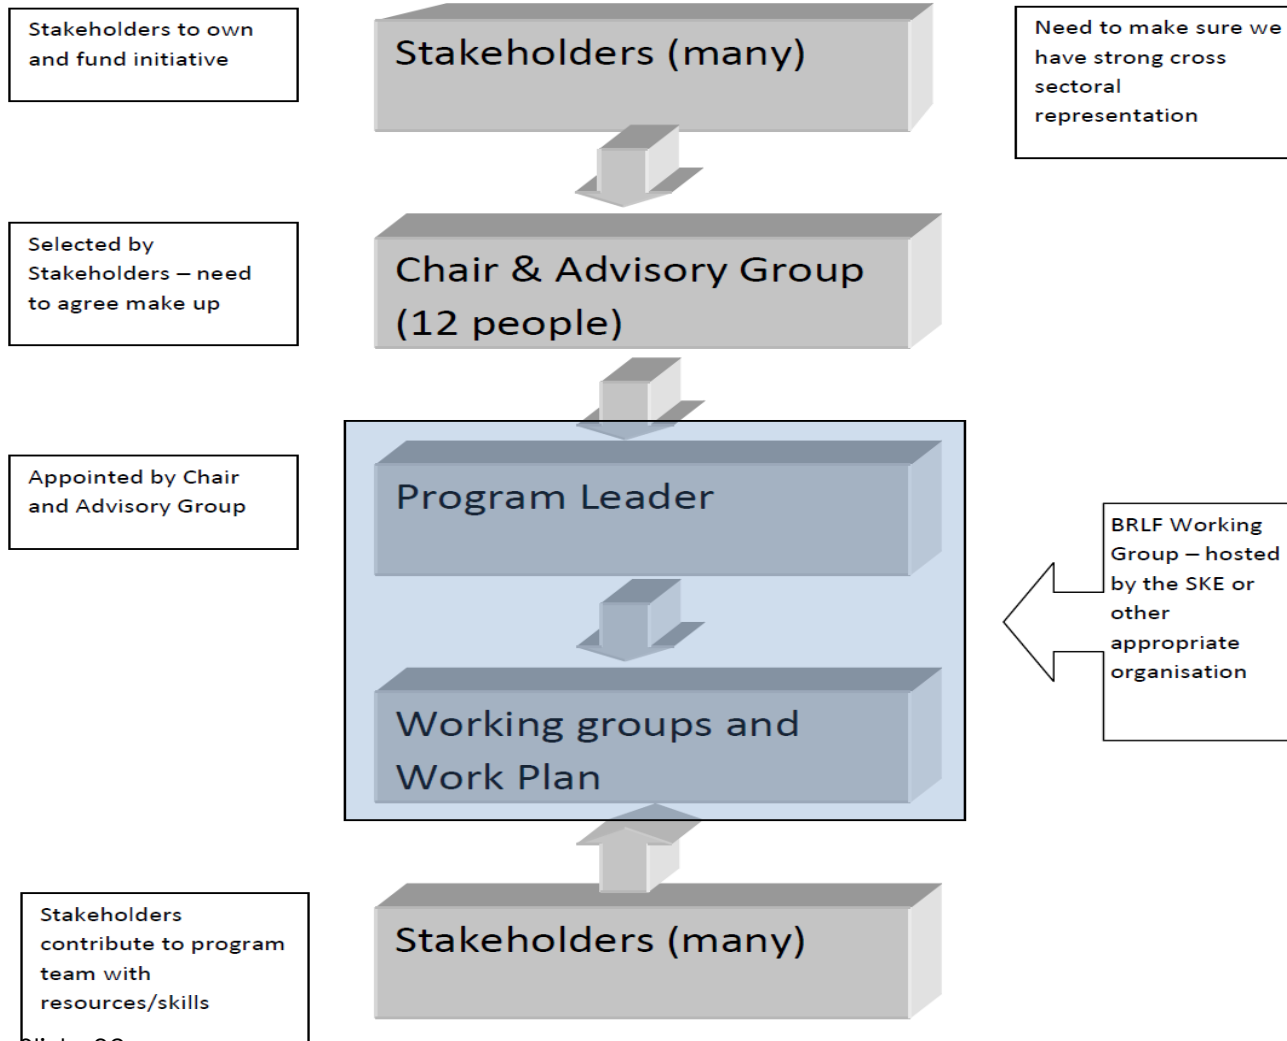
Stakeholders to own and fund initiative

Stakeholders (many)

Need to make sure we have strong cross sectoral representation

Selected by Stakeholders – need to agree make up

Chair & Advisory Group (12 people)

Appointed by Chair and Advisory Group

Program Leader

BRLF Working Group – hosted by the SKE or other appropriate organisation

Working groups and Work Plan

Stakeholders contribute to program team with resources/skills

Stakeholders (many)

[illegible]